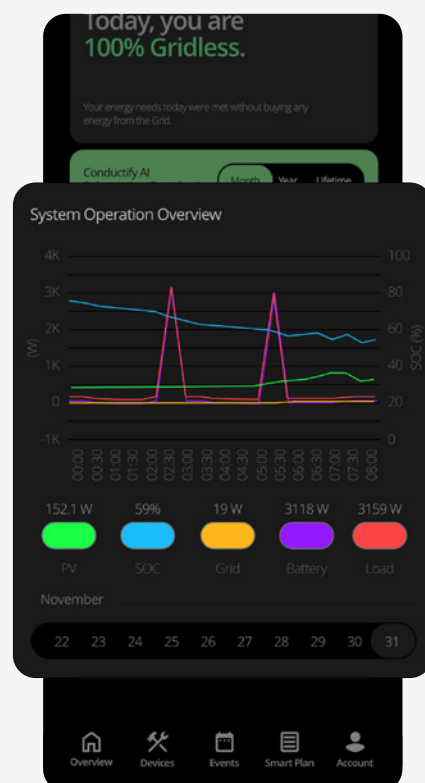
Today, you are
100% Gridless.

Your energy needs today were met without buying any energy from the Grid.

Conductify AI

Month Year Lifetime

System Operation Overview

4K
3K
2K
1K
0
-1K

(W)

100
80
60
40
20
0

SOC (%)

00:00 00:30 01:00 01:30 02:00 02:30 03:00 03:30 04:00 04:30 05:00 05:30 06:00 06:30 07:00 07:30 08:00

152.1 W 59% 19 W 3118 W 3159 W

PV SOC Grid Battery Load

November

22 23 24 25 26 27 28 29 30 31

Overview Devices Events Smart Plan Account